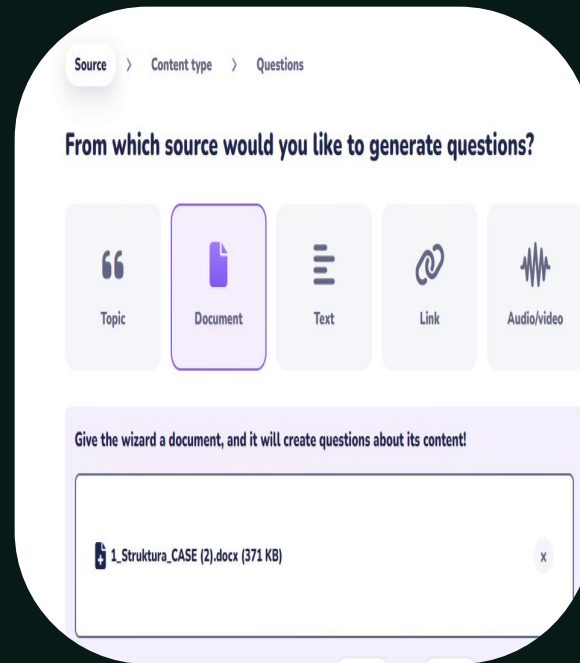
Source 〉 Content type 〉 Questions

From which source would you like to generate questions?

Topic

Document

Text

Link

Audio/video

Give the wizard a document, and it will create questions about its content!

1_Struktura_CASE (2).docx (371 KB)

x